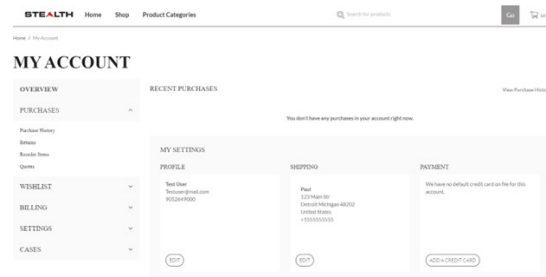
STEALTH Home Shop Product Categories

Search for products

Go

Home / My Account

MY ACCOUNT

OVERVIEW

PURCHASES

Purchase History

Returns

Reorder Items

Quotes

WISHLIST

BILLING

SETTINGS

CASES

RECENT PURCHASES

View Purchase Histo

You don't have any purchases in your account right now.

MY SETTINGS

PROFILE

Test User
Testuser@mail.com
9052649000

EDIT

SHIPPING

Paul
123 Main St
Detroit Michigan 48202
United States
+5555555555

EDIT

PAYMENT

We have no default credit card on file for this account.

ADD A CREDIT CARD